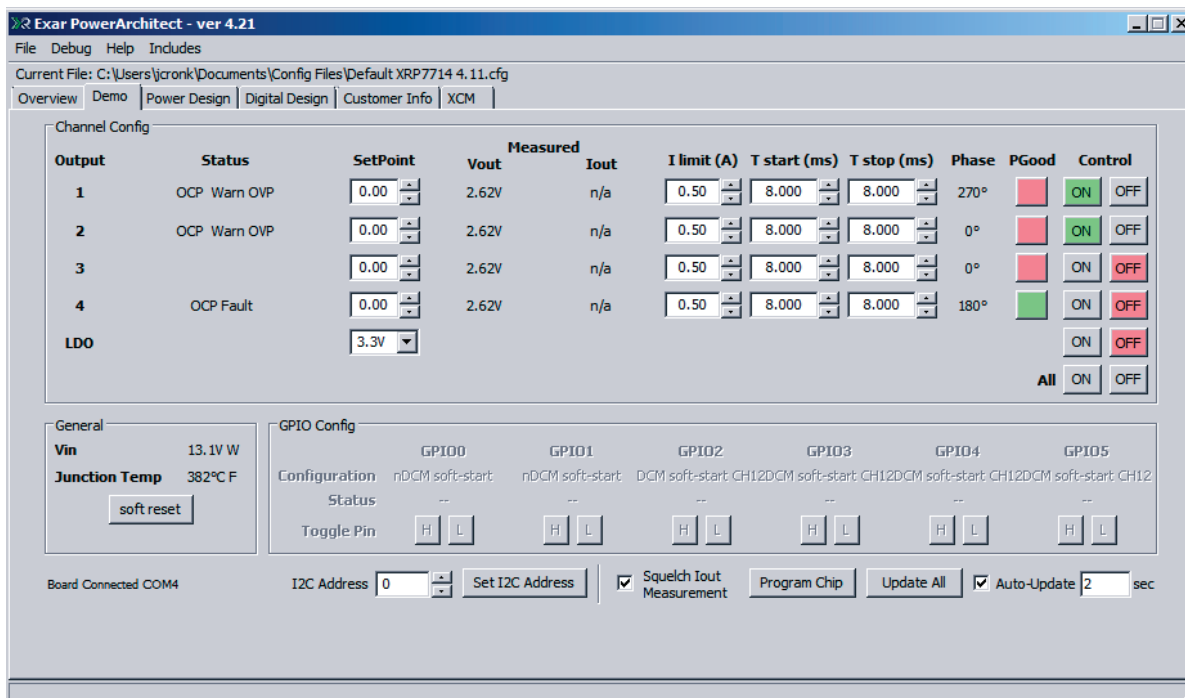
Exar PowerArchitect - ver 4.21

File Debug Help Includes

Current File: C:\Users\jcronk\Documents\Config Files\Default XRP7714 4.11.cfg

Overview | Demo | Power Design | Digital Design | Customer Info | XCM

Channel Config

| Output | Status | SetPoint | Measured Vout | Measured Iout | I limit (A) | T start (ms) | T stop (ms) | Phase | PGood | Control |
|---|---|---|---|---|---|---|---|---|---|---|
| 1 | OCP Warn OVP | 0.00 | 2.62V | n/a | 0.50 | 8.000 | 8.000 | 270° | | ON OFF |
| 2 | OCP Warn OVP | 0.00 | 2.62V | n/a | 0.50 | 8.000 | 8.000 | 0° | | ON OFF |
| 3 | | 0.00 | 2.62V | n/a | 0.50 | 8.000 | 8.000 | 0° | | ON OFF |
| 4 | OCP Fault | 0.00 | 2.62V | n/a | 0.50 | 8.000 | 8.000 | 180° | | ON OFF |
| LDO | | 3.3V | | | | | | | | ON OFF |

All ON OFF

General
Vin 13.1V W
Junction Temp 382°C F
soft reset

GPIO Config

| | GPIO0 | GPIO1 | GPIO2 | GPIO3 | GPIO4 | GPIO5 |
|---|---|---|---|---|---|---|
| Configuration | nDCM soft-start | nDCM soft-start | DCM soft-start CH12 | DCM soft-start CH12 | DCM soft-start CH12 | DCM soft-start CH12 |
| Status | -- | -- | -- | -- | -- | -- |
| Toggle Pin | H L | H L | H L | H L | H L | H L |

Board Connected COM4 I2C Address 0 Set I2C Address Squelch Iout Measurement Program Chip Update All Auto-Update 2 sec